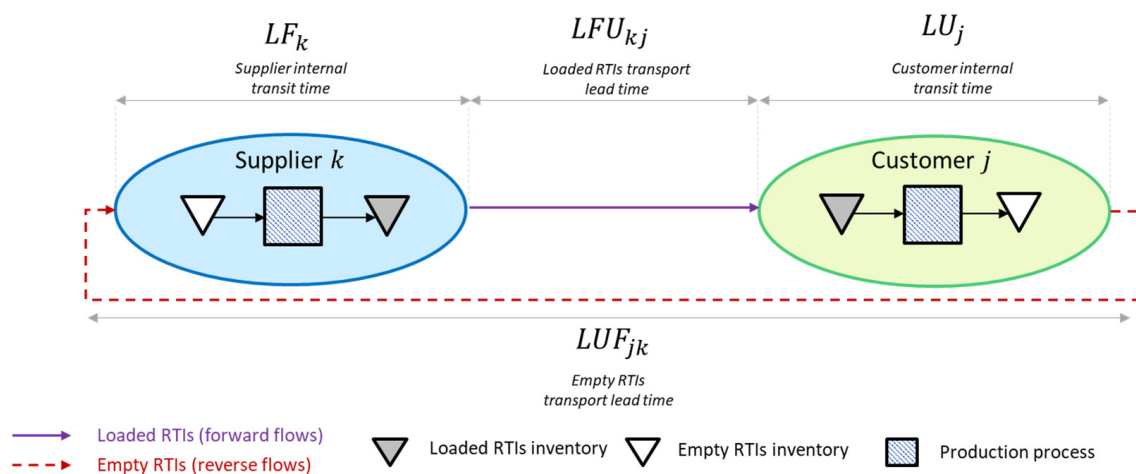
$LF_k$

Supplier internal transit time

$LFU_{kj}$

Loaded RTIs transport lead time

$LU_j$

Customer internal transit time

Supplier $k$

Customer $j$

$LUF_{jk}$

Empty RTIs transport lead time

Loaded RTIs (forward flows)

Empty RTIs (reverse flows)

Loaded RTIs inventory

Empty RTIs inventory

Production process